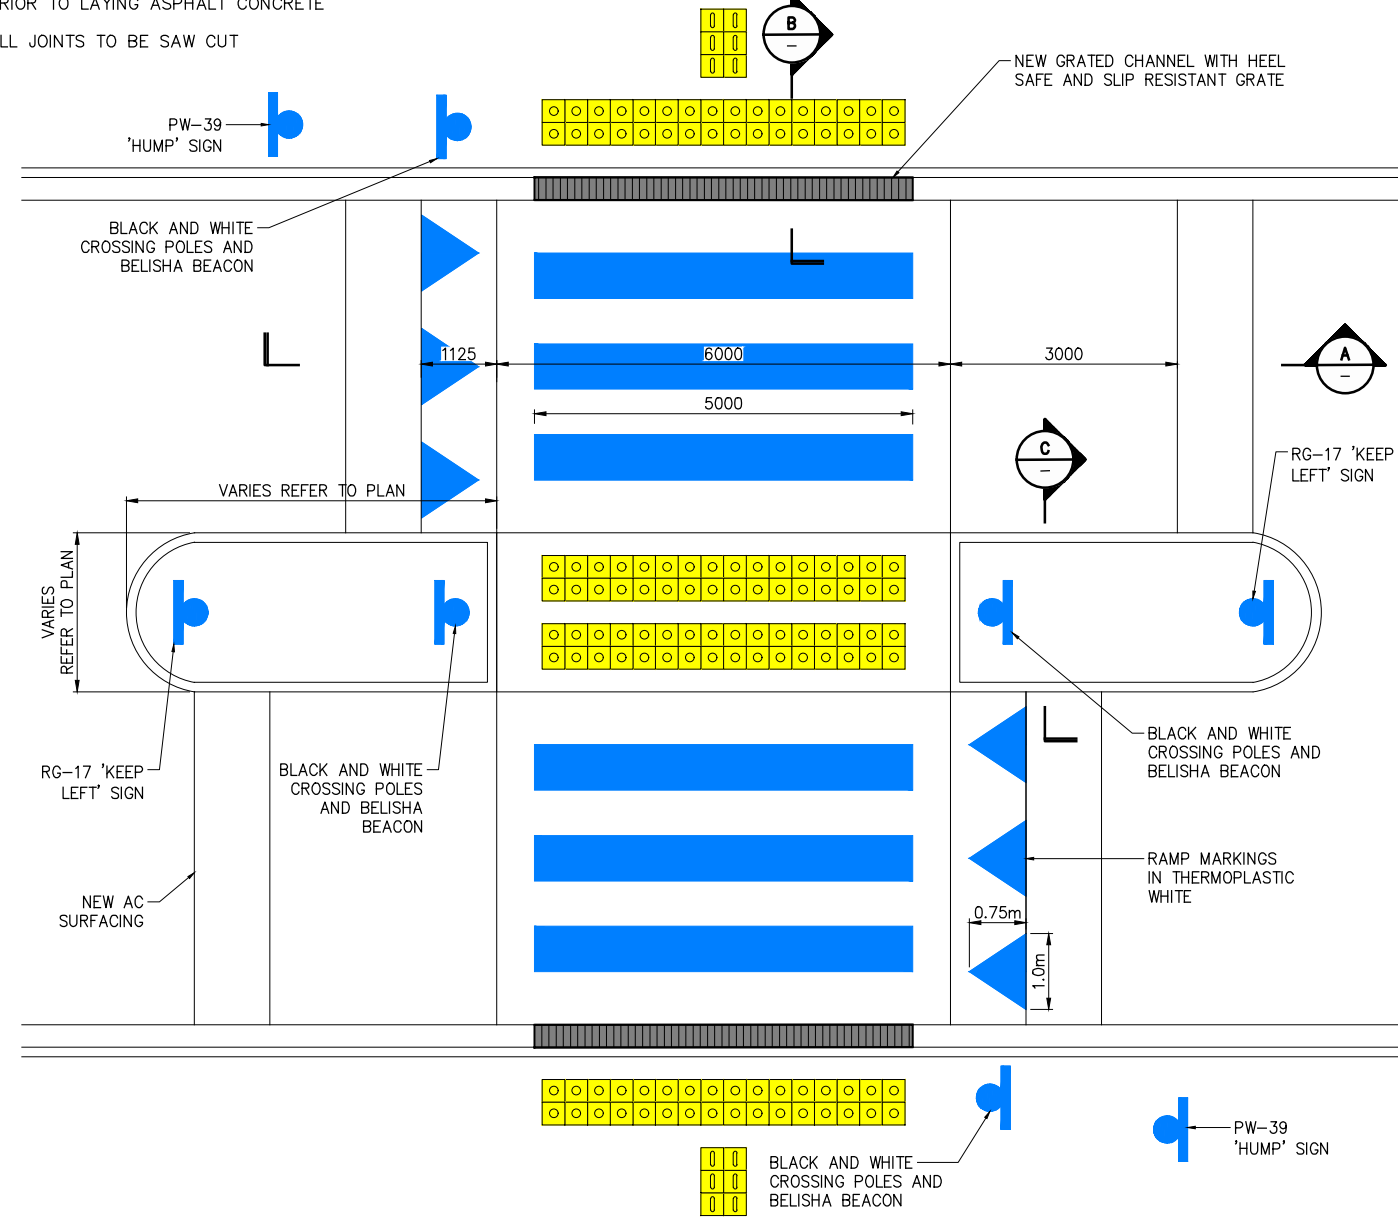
RIOR TO LAYING ASPHALT CONCRETE
LL JOINTS TO BE SAW CUT

B
–

NEW GRATED CHANNEL WITH HEEL SAFE AND SLIP RESISTANT GRATE

PW–39 'HUMP' SIGN

BLACK AND WHITE CROSSING POLES AND BELISHA BEACON

1125
6000
3000
5000

A
–

C
–

RG–17 'KEEP LEFT' SIGN

VARIES REFER TO PLAN

VARIES REFER TO PLAN

RG–17 'KEEP LEFT' SIGN

BLACK AND WHITE CROSSING POLES AND BELISHA BEACON

BLACK AND WHITE CROSSING POLES AND BELISHA BEACON

RAMP MARKINGS IN THERMOPLASTIC WHITE

NEW AC SURFACING

0.75m
1.0m

PW–39 'HUMP' SIGN

BLACK AND WHITE CROSSING POLES AND BELISHA BEACON